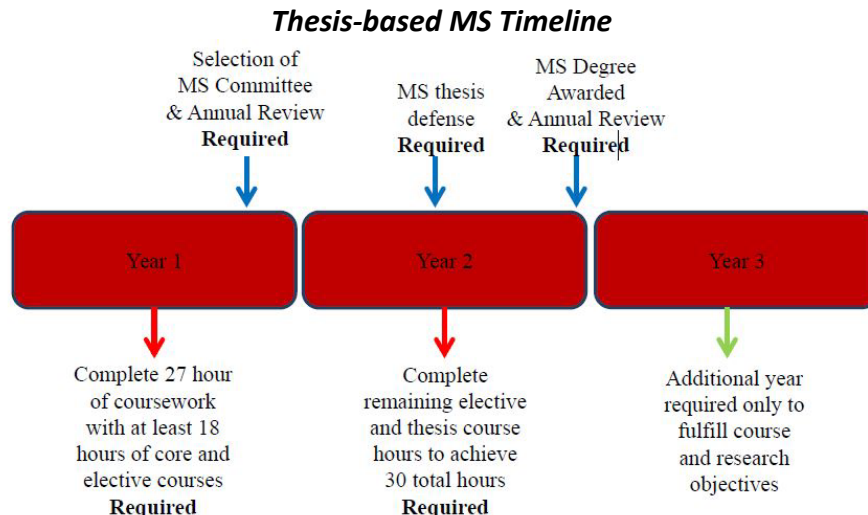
Thesis-based MS Timeline

Selection of MS Committee & Annual Review
Required

MS thesis defense
Required

MS Degree Awarded & Annual Review
Required

Year 1

Year 2

Year 3

Complete 27 hour of coursework with at least 18 hours of core and elective courses
Required

Complete remaining elective and thesis course hours to achieve 30 total hours
Required

Additional year required only to fulfill course and research objectives